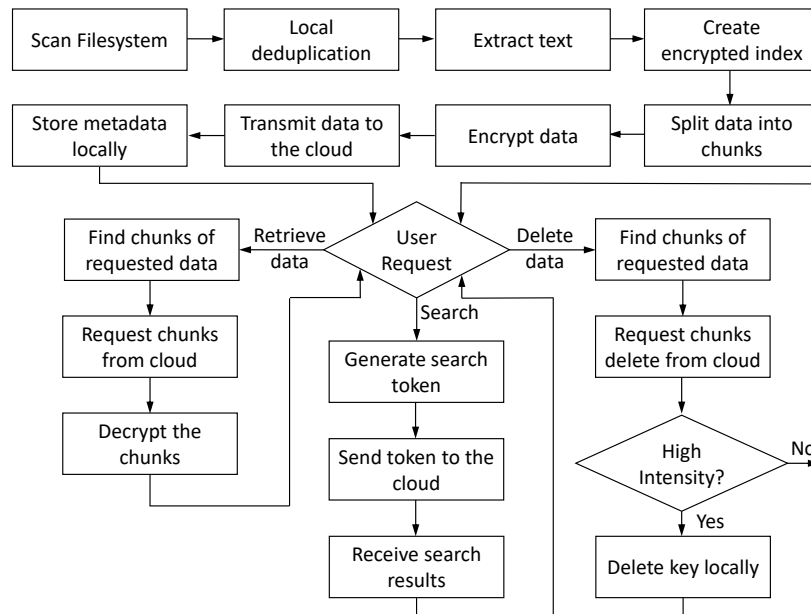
Scan Filesystem

Local deduplication

Extract text

Create encrypted index

Split data into chunks

Encrypt data

Transmit data to the cloud

Store metadata locally

User Request

Retrieve data

Delete data

Search

Find chunks of requested data

Request chunks from cloud

Decrypt the chunks

Generate search token

Send token to the cloud

Receive search results

Find chunks of requested data

Request chunks delete from cloud

High Intensity?

No

Yes

Delete key locally